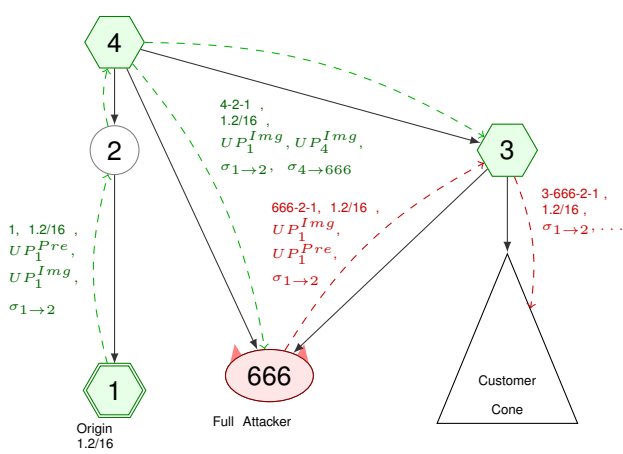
4

2

3

1

666

4-2-1 ,
1.2/16 ,
$UP_1^{Img}, UP_4^{Img}$,
$\sigma_{1\to2}$, $\sigma_{4\to666}$

1, 1.2/16 ,
$UP_1^{Pre}$,
$UP_1^{Img}$,
$\sigma_{1\to2}$

666-2-1, 1.2/16 ,
$UP_1^{Img}$,
$UP_1^{Pre}$,
$\sigma_{1\to2}$

3-666-2-1 ,
1.2/16 ,
$\sigma_{1\to2}, \ldots$

Customer
Cone

Origin
1.2/16

Full Attacker